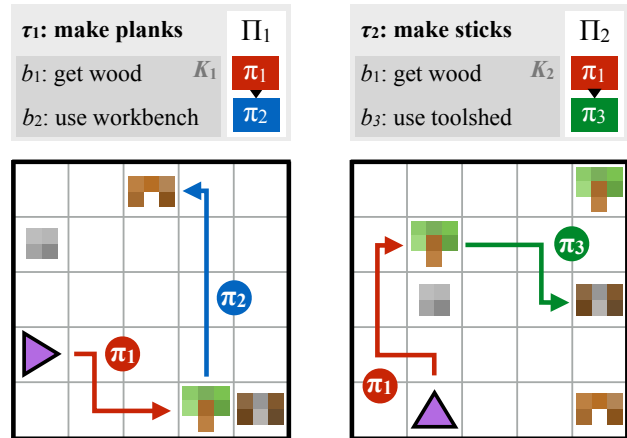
$\tau_1$: make planks
$\Pi_1$
$b_1$: get wood
$K_1$
$\pi_1$
$b_2$: use workbench
$\pi_2$

$\tau_2$: make sticks
$\Pi_2$
$b_1$: get wood
$K_2$
$\pi_1$
$b_3$: use toolshed
$\pi_3$

$\pi_2$
$\pi_1$

$\pi_3$
$\pi_1$